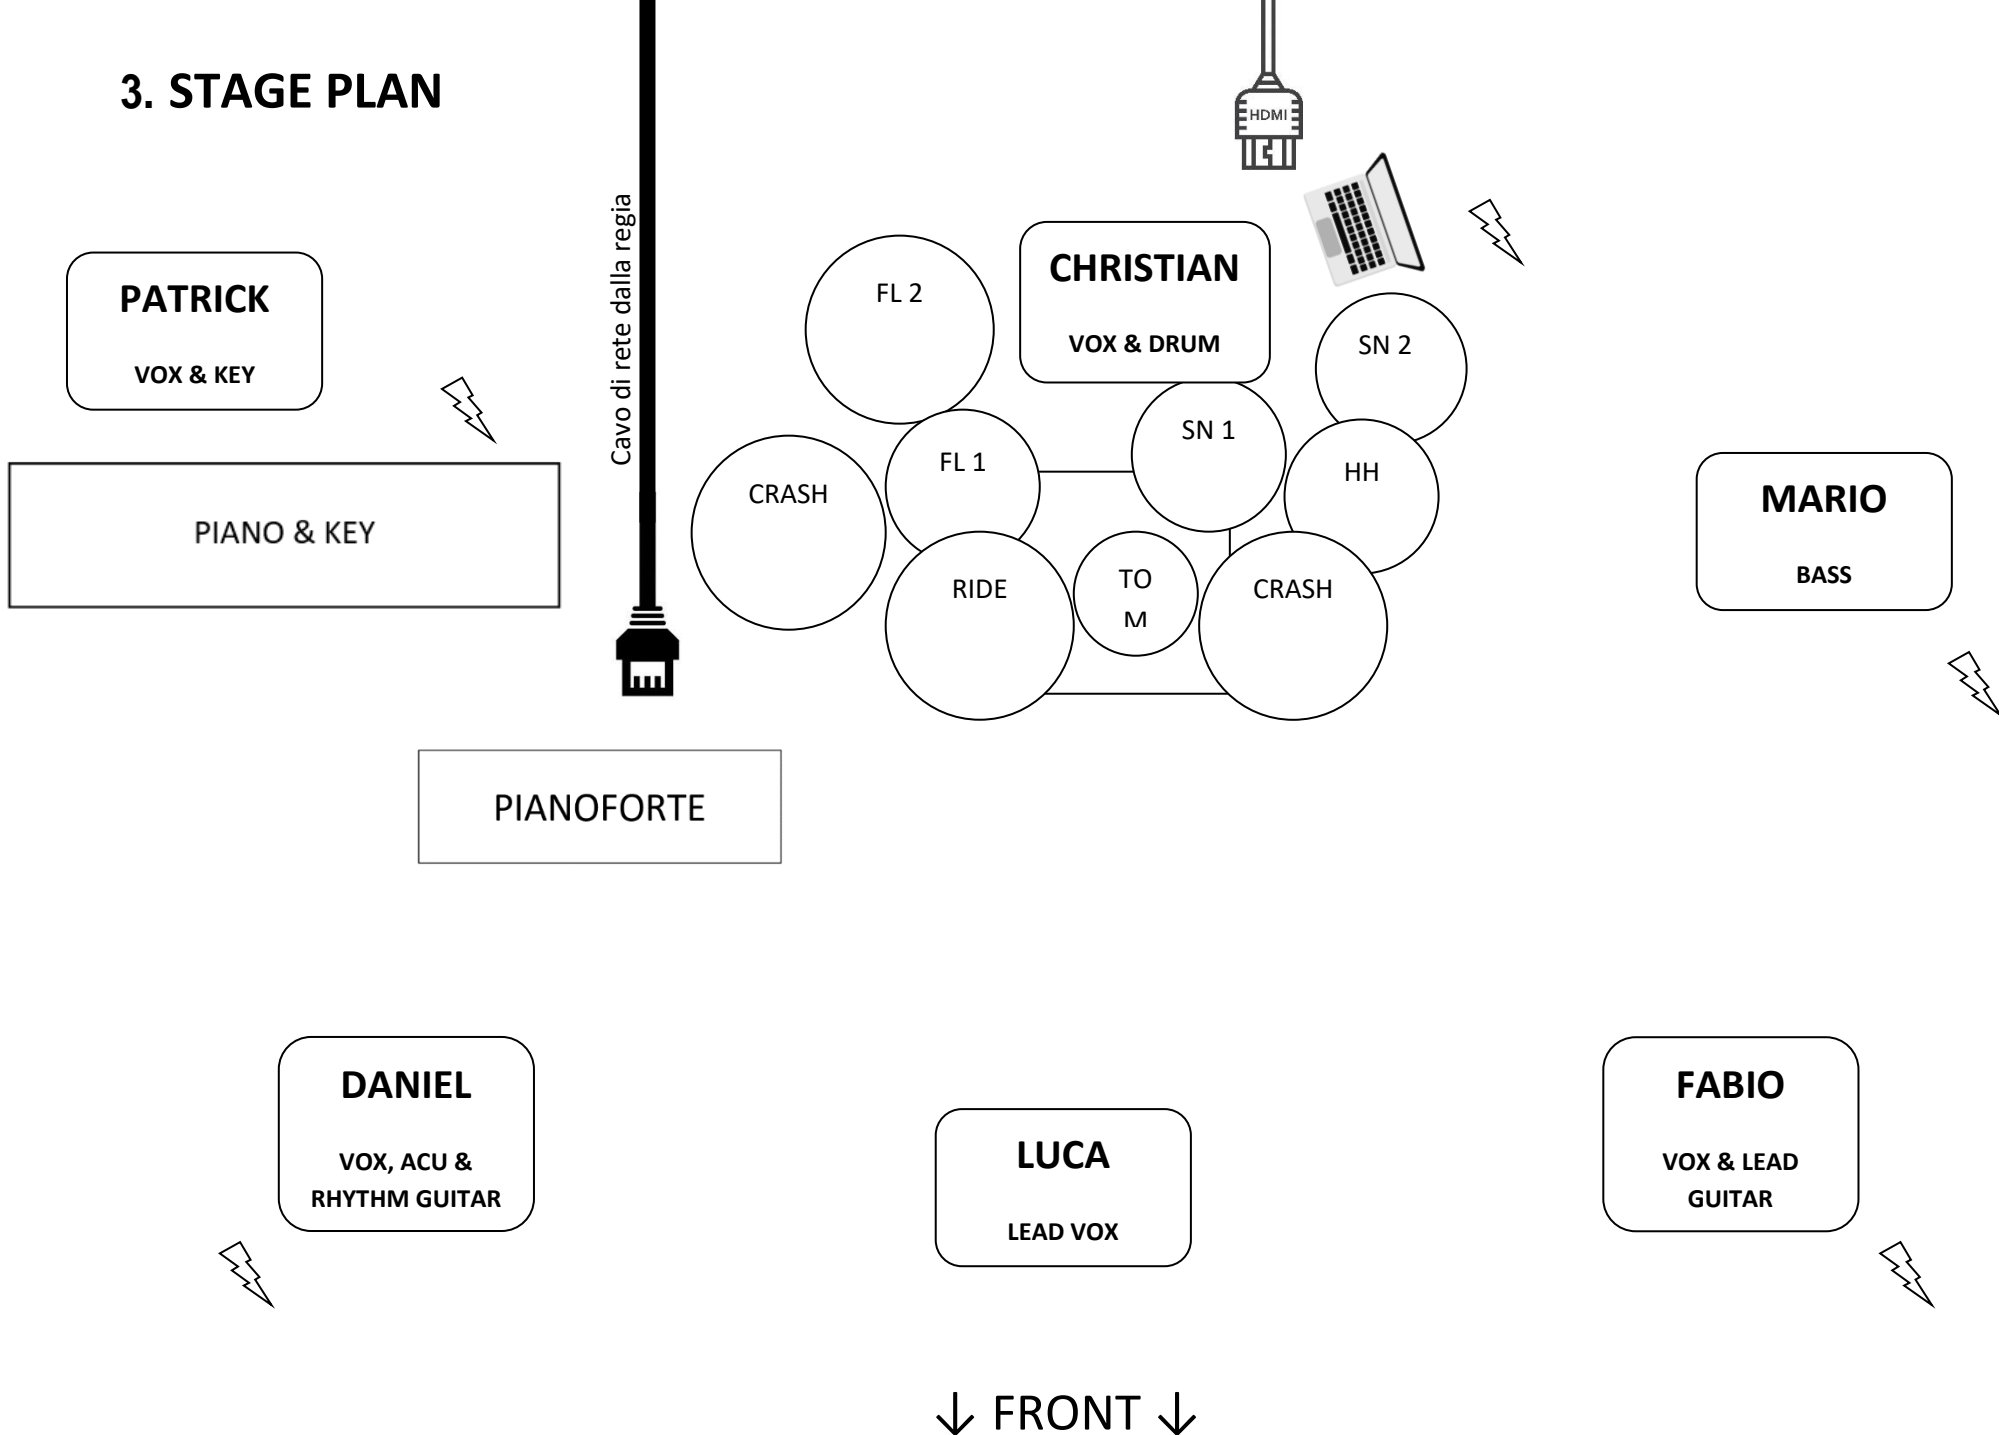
3. STAGE PLAN

Cavo di rete dalla regia

HDMI

PATRICK

VOX & KEY

PIANO & KEY

CHRISTIAN

VOX & DRUM

FL 2

SN 2

SN 1

FL 1

HH

CRASH

RIDE

TO M

CRASH

MARIO

BASS

PIANOFORTE

DANIEL

VOX, ACU & RHYTHM GUITAR

LUCA

LEAD VOX

FABIO

VOX & LEAD GUITAR

↓ FRONT ↓